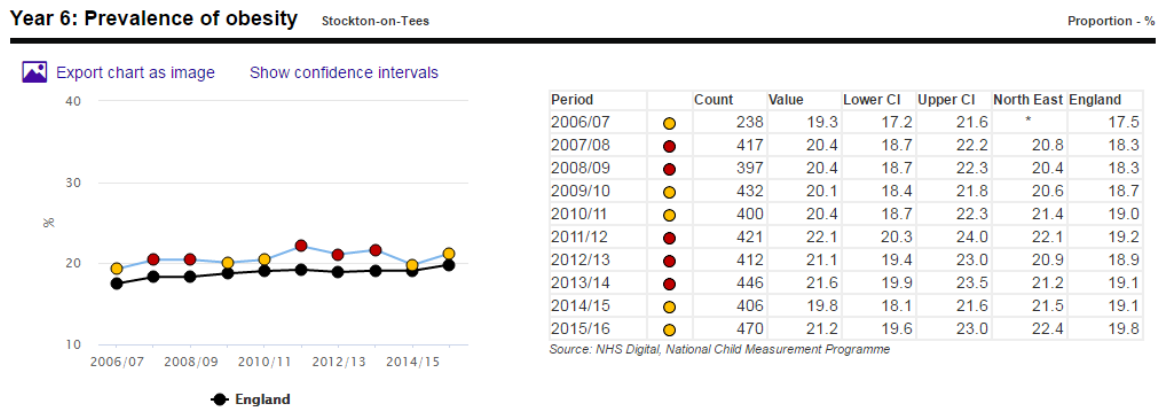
Year 6: Prevalence of obesity Stockton-on-Tees

Proportion - %

Export chart as image Show confidence intervals

40
30
%
20
10
2006/07 2008/09 2010/11 2012/13 2014/15

England

| Period | | Count | Value | Lower CI | Upper CI | North East | England |
|---|---|---|---|---|---|---|---|
| 2006/07 | | 238 | 19.3 | 17.2 | 21.6 | * | 17.5 |
| 2007/08 | | 417 | 20.4 | 18.7 | 22.2 | 20.8 | 18.3 |
| 2008/09 | | 397 | 20.4 | 18.7 | 22.3 | 20.4 | 18.3 |
| 2009/10 | | 432 | 20.1 | 18.4 | 21.8 | 20.6 | 18.7 |
| 2010/11 | | 400 | 20.4 | 18.7 | 22.3 | 21.4 | 19.0 |
| 2011/12 | | 421 | 22.1 | 20.3 | 24.0 | 22.1 | 19.2 |
| 2012/13 | | 412 | 21.1 | 19.4 | 23.0 | 20.9 | 18.9 |
| 2013/14 | | 446 | 21.6 | 19.9 | 23.5 | 21.2 | 19.1 |
| 2014/15 | | 406 | 19.8 | 18.1 | 21.6 | 21.5 | 19.1 |
| 2015/16 | | 470 | 21.2 | 19.6 | 23.0 | 22.4 | 19.8 |

Source: NHS Digital, National Child Measurement Programme